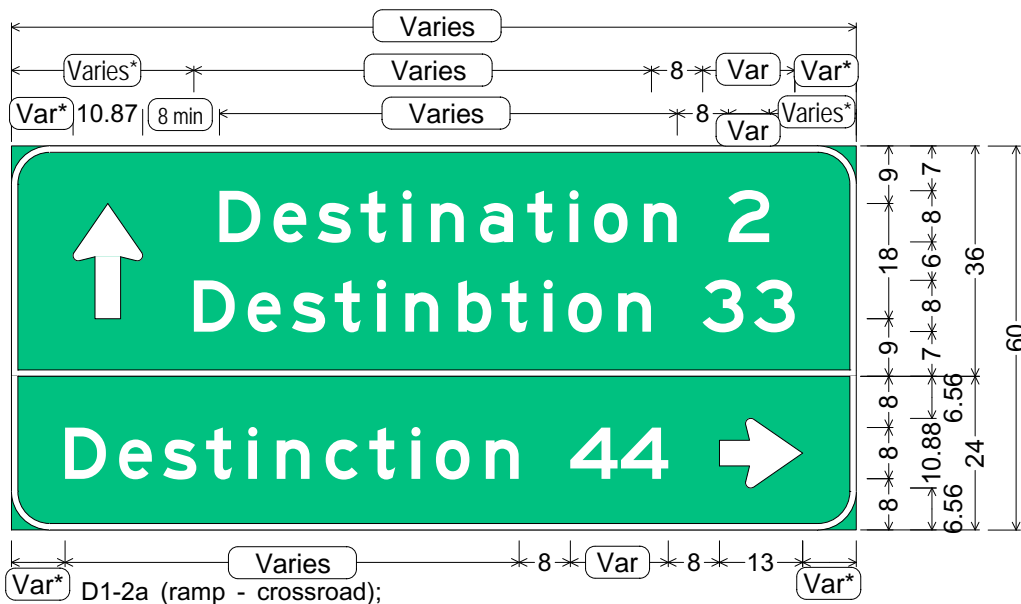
Varies

Varies*

Varies

8

Var

Var*

Var*

10.87

8 min

Varies

8

Var

Varies*

Destination 2
Destinbtion 33

Destinction 44

9

18

9

7

8

6

8

7

36

60

8

8

8

6.56

10.88

6.56

24

8

8

8

8

8

Var*

Varies

8

Var

8

13

Var*

D1-2a (ramp - crossroad);